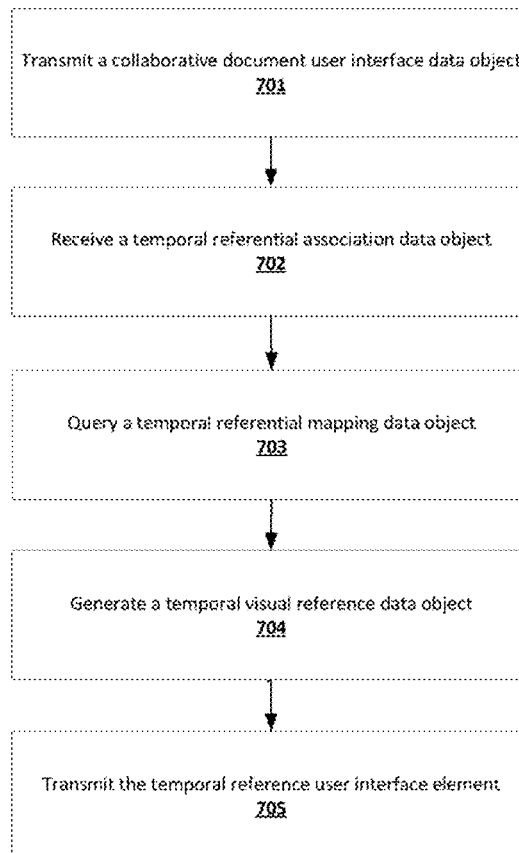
Transmit a collaborative document user interface data object
701

Receive a temporal referential association data object
702

Query a temporal referential mapping data object
703

Generate a temporal visual reference data object
704

Transmit the temporal reference user interface element
705